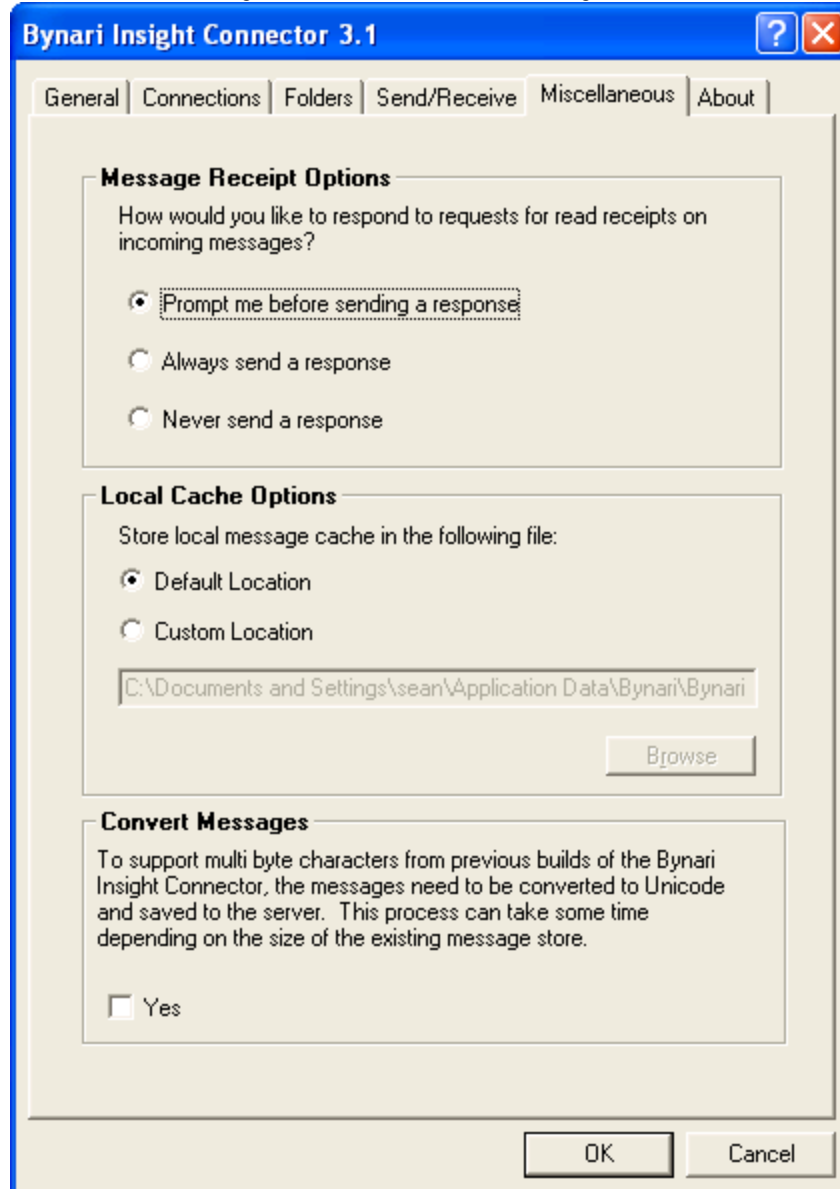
Bynari Insight Connector 3.1

General | Connections | Folders | Send/Receive | Miscellaneous | About

Message Receipt Options

How would you like to respond to requests for read receipts on incoming messages?

Prompt me before sending a response

Always send a response

Never send a response

Local Cache Options

Store local message cache in the following file:

Default Location

Custom Location

C:\Documents and Settings\sean\Application Data\Bynari\Bynari

Browse

Convert Messages

To support multi byte characters from previous builds of the Bynari Insight Connector, the messages need to be converted to Unicode and saved to the server. This process can take some time depending on the size of the existing message store.

Yes

OK

Cancel